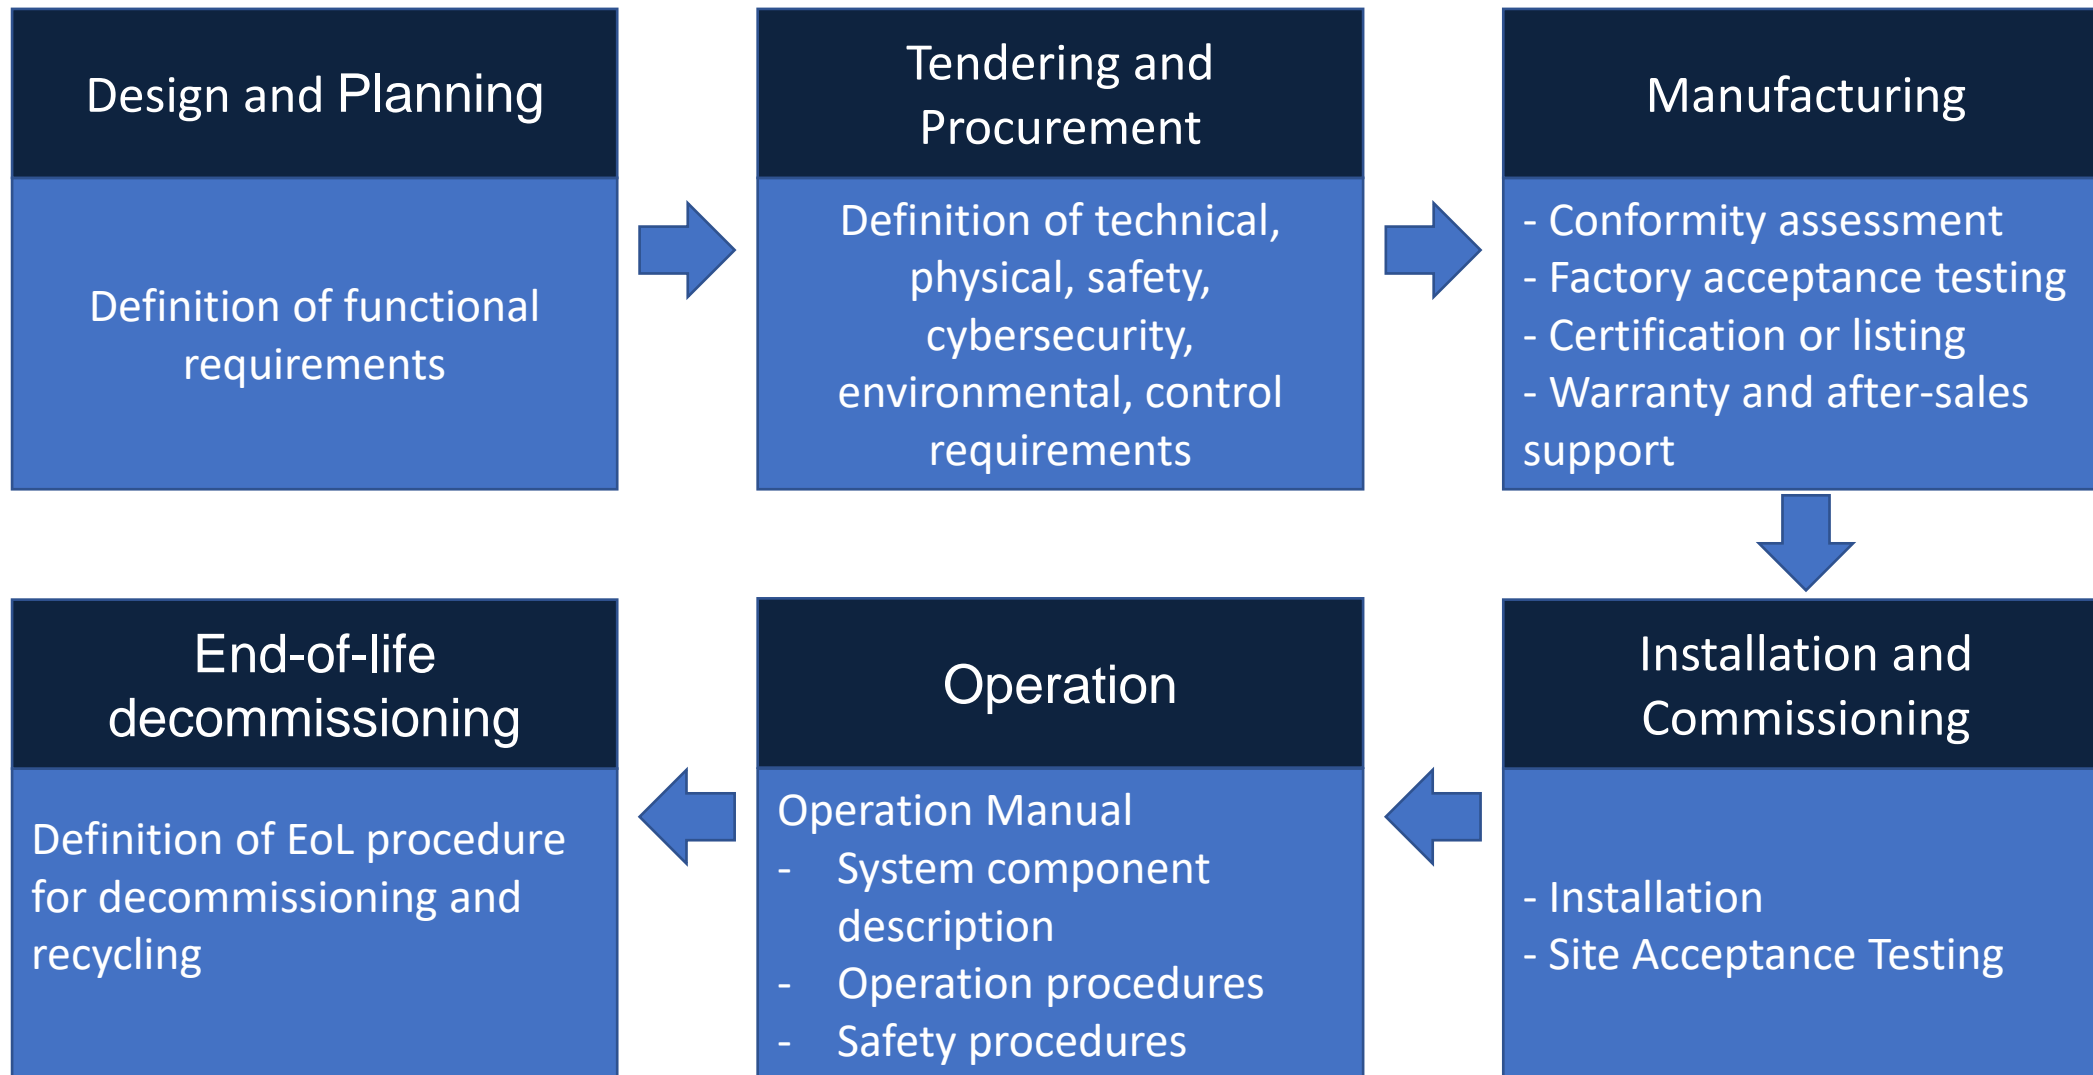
Design and Planning

Definition of functional requirements

Tendering and Procurement

Definition of technical, physical, safety, cybersecurity, environmental, control requirements

Manufacturing

- Conformity assessment
- Factory acceptance testing
- Certification or listing
- Warranty and after-sales support

Installation and Commissioning

- Installation
- Site Acceptance Testing

Operation

Operation Manual
- System component description
- Operation procedures
- Safety procedures

End-of-life decommissioning

Definition of EoL procedure for decommissioning and recycling